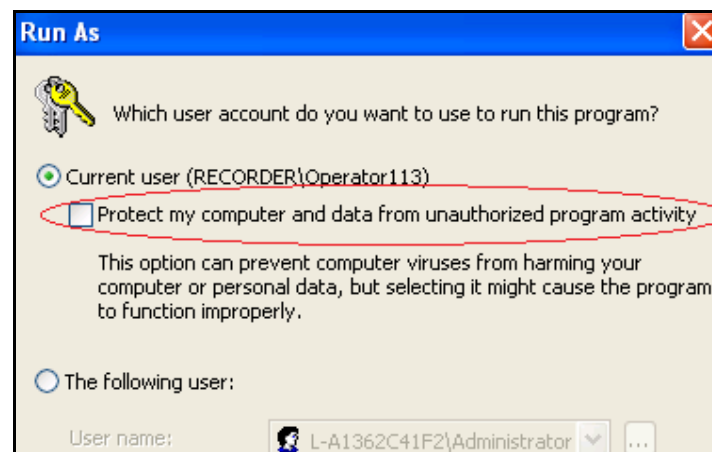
Run As

Which user account do you want to use to run this program?

Current user (RECORDER\Operator113)

Protect my computer and data from unauthorized program activity

This option can prevent computer viruses from harming your computer or personal data, but selecting it might cause the program to function improperly.

The following user:

User name: L-A1362C41F2\Administrator ...